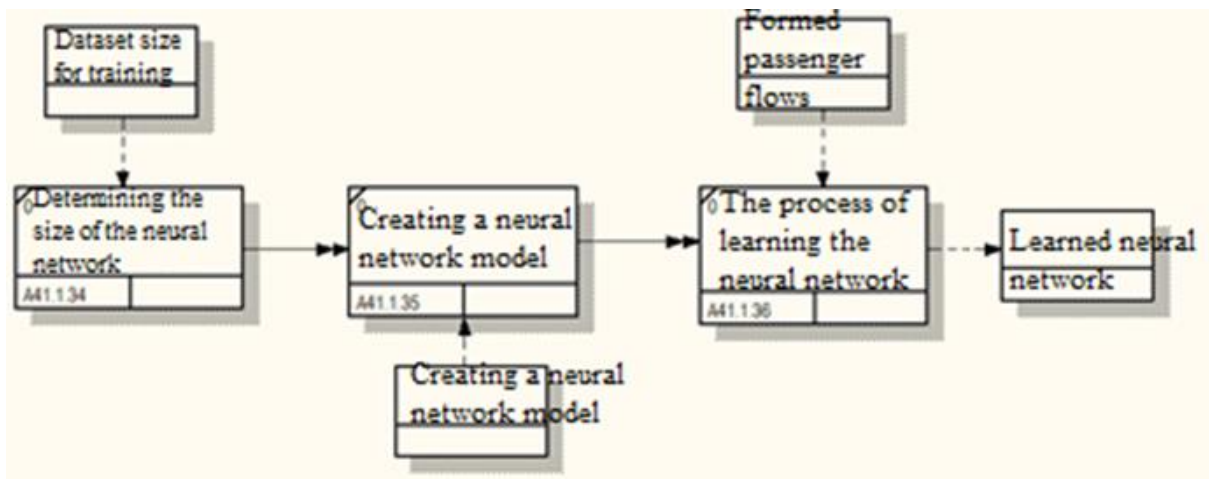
Dataset size for training

Formed passenger flows

0 Determining the size of the neural network
A41.1:34

0 Creating a neural network model
A41.1:35

0 The process of learning the neural network
A41.1:36

Learned neural network

Creating a neural network model